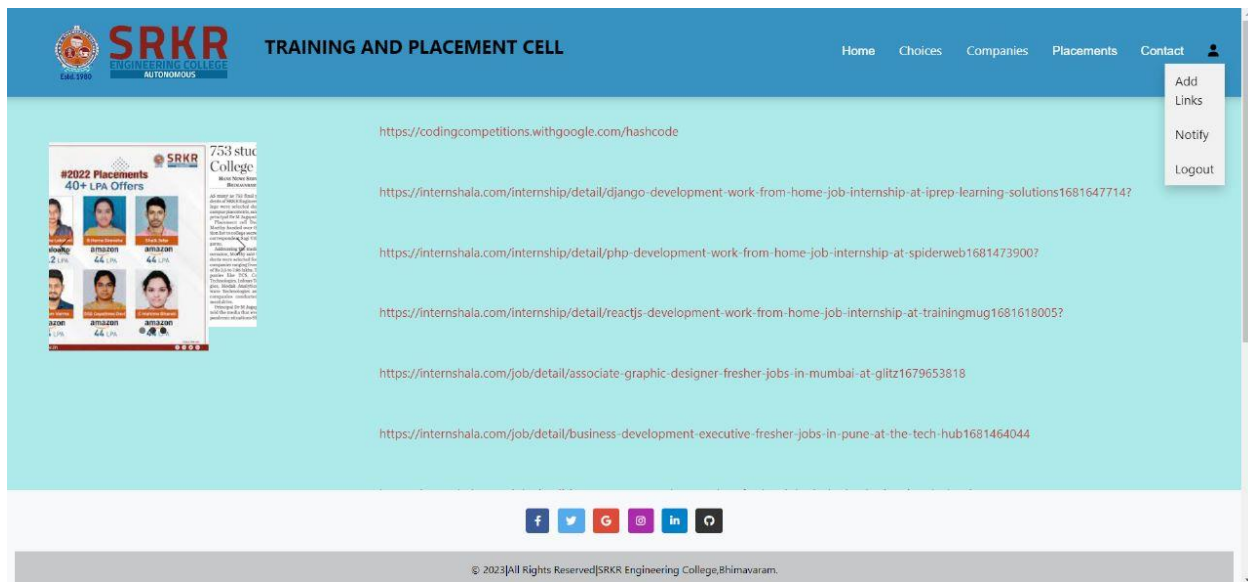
SRKR ENGINEERING COLLEGE AUTONOMOUS Estd. 1980

TRAINING AND PLACEMENT CELL

Home Choices Companies Placements Contact

Add Links

Notify

Logout

SRKR #2022 Placements 40+ LPA Offers

44 LPA amazon 44 LPA amazon 44 LPA amazon 44 LPA amazon 44 LPA amazon 44 LPA

753 stuc College

https://codingcompetitions.withgoogle.com/hashcode

https://internshala.com/internship/detail/django-development-work-from-home-job-internship-at-iprep-learning-solutions1681647714?

https://internshala.com/internship/detail/php-development-work-from-home-job-internship-at-spiderweb1681473900?

https://internshala.com/internship/detail/reactjs-development-work-from-home-job-internship-at-trainingmug1681618005?

https://internshala.com/job/detail/associate-graphic-designer-fresher-jobs-in-mumbai-at-glitz1679653818

https://internshala.com/job/detail/business-development-executive-fresher-jobs-in-pune-at-the-tech-hub1681464044

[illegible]

© 2023|All Rights Reserved|SRKR Engineering College,Bhimavaram.